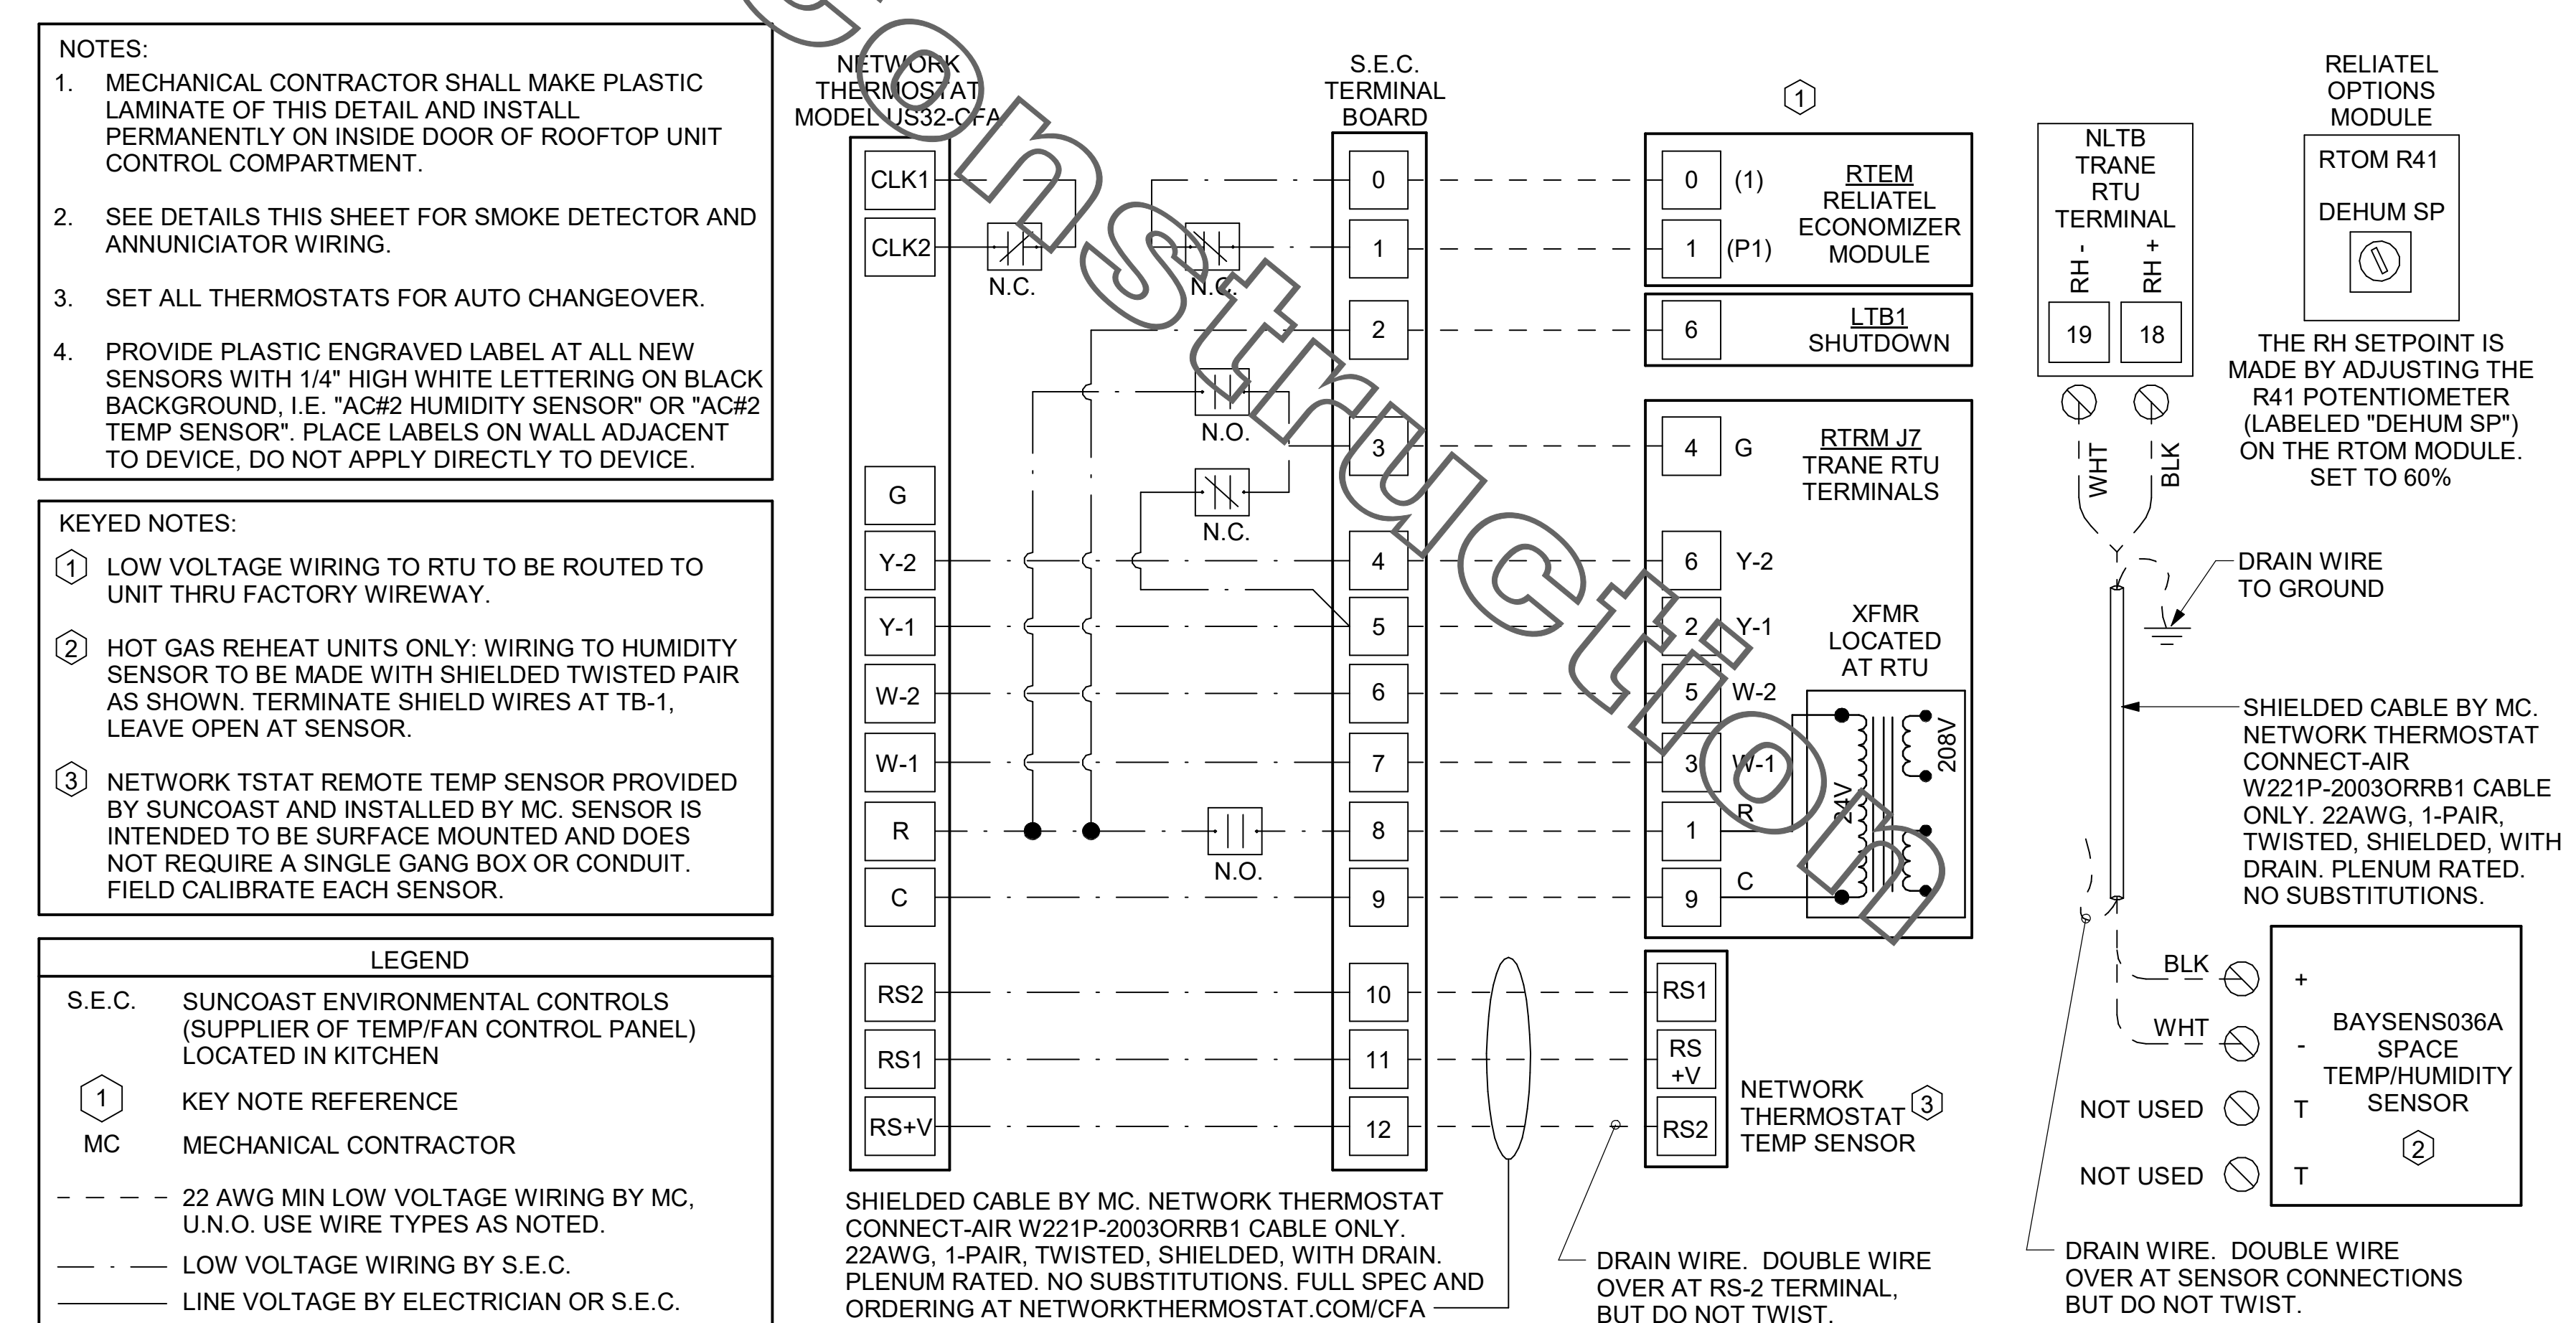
NOTES:
1. MECHANICAL CONTRACTOR SHALL MAKE PLASTIC LAMINATE OF THIS DETAIL AND INSTALL PERMANENTLY ON INSIDE DOOR OF ROOFTOP UNIT CONTROL COMPARTMENT.

2. SEE DETAILS THIS SHEET FOR SMOKE DETECTOR AND ANNUNICIATOR WIRING.

3. SET ALL THERMOSTATS FOR AUTO CHANGEOVER.

4. PROVIDE PLASTIC ENGRAVED LABEL AT ALL NEW SENSORS WITH 1/4" HIGH WHITE LETTERING ON BLACK BACKGROUND, I.E. "AC#2 HUMIDITY SENSOR" OR "AC#2 TEMP SENSOR". PLACE LABELS ON WALL ADJACENT TO DEVICE, DO NOT APPLY DIRECTLY TO DEVICE.

KEYED NOTES:
1 LOW VOLTAGE WIRING TO RTU TO BE ROUTED TO UNIT THRU FACTORY WIREWAY.

2 HOT GAS REHEAT UNITS ONLY: WIRING TO HUMIDITY SENSOR TO BE MADE WITH SHIELDED TWISTED PAIR AS SHOWN. TERMINATE SHIELD WIRES AT TB-1, LEAVE OPEN AT SENSOR.

3 NETWORK TSTAT REMOTE TEMP SENSOR PROVIDED BY SUNCOAST AND INSTALLED BY MC. SENSOR IS INTENDED TO BE SURFACE MOUNTED AND DOES NOT REQUIRE A SINGLE GANG BOX OR CONDUIT. FIELD CALIBRATE EACH SENSOR.

LEGEND
S.E.C. SUNCOAST ENVIRONMENTAL CONTROLS (SUPPLIER OF TEMP/FAN CONTROL PANEL) LOCATED IN KITCHEN
1 KEY NOTE REFERENCE
MC MECHANICAL CONTRACTOR
22 AWG MIN LOW VOLTAGE WIRING BY MC, U.N.O. USE WIRE TYPES AS NOTED.
LOW VOLTAGE WIRING BY S.E.C.
LINE VOLTAGE BY ELECTRICIAN OR S.E.C.

NETWORK THERMOSTAT MODEL US32-CFA
CLK1
CLK2
G
Y-2
Y-1
W-2
W-1
R
C
RS2
RS1
RS+V

N.C.
N.C.
N.O.
N.C.
N.O.

S.E.C. TERMINAL BOARD
0
1
2
3
4
5
6
7
8
9
10
11
12

1

0 (1)
1 (P1)
RTEM RELIATEL ECONOMIZER MODULE

6 LTB1 SHUTDOWN

4 G
RTRM J7 TRANE RTU TERMINALS
6 Y-2
2 Y-1
5 W-2
3 W-1
1 R
9 C
XFMR LOCATED AT RTU
24V
208V

RS1
RS +V
RS2
NETWORK THERMOSTAT TEMP SENSOR 3

NLTB TRANE RTU TERMINAL
RH -
RH +
19
18
WHT
BLK

RELIATEL OPTIONS MODULE
RTOM R41
DEHUM SP

THE RH SETPOINT IS MADE BY ADJUSTING THE R41 POTENTIOMETER (LABELED "DEHUM SP") ON THE RTOM MODULE. SET TO 60%

DRAIN WIRE TO GROUND

SHIELDED CABLE BY MC. NETWORK THERMOSTAT CONNECT-AIR W221P-2003ORRB1 CABLE ONLY. 22AWG, 1-PAIR, TWISTED, SHIELDED, WITH DRAIN. PLENUM RATED. NO SUBSTITUTIONS.

BLK
WHT
NOT USED
NOT USED
+
-
T
T
BAYSENS036A SPACE TEMP/HUMIDITY SENSOR
2

SHIELDED CABLE BY MC. NETWORK THERMOSTAT CONNECT-AIR W221P-2003ORRB1 CABLE ONLY. 22AWG, 1-PAIR, TWISTED, SHIELDED, WITH DRAIN. PLENUM RATED. NO SUBSTITUTIONS. FULL SPEC AND ORDERING AT NETWORKTHERMOSTAT.COM/CFA

DRAIN WIRE. DOUBLE WIRE OVER AT RS-2 TERMINAL, BUT DO NOT TWIST.

DRAIN WIRE. DOUBLE WIRE OVER AT SENSOR CONNECTIONS BUT DO NOT TWIST.

construction